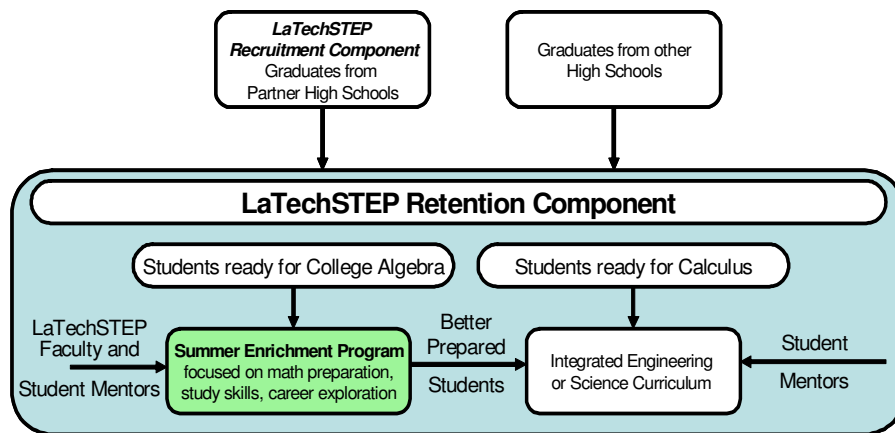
LaTechSTEP Recruitment Component
Graduates from Partner High Schools

Graduates from other High Schools

LaTechSTEP Retention Component

Students ready for College Algebra

Students ready for Calculus

LaTechSTEP Faculty and Student Mentors

Summer Enrichment Program
focused on math preparation, study skills, career exploration

Better Prepared Students

Integrated Engineering or Science Curriculum

Student Mentors